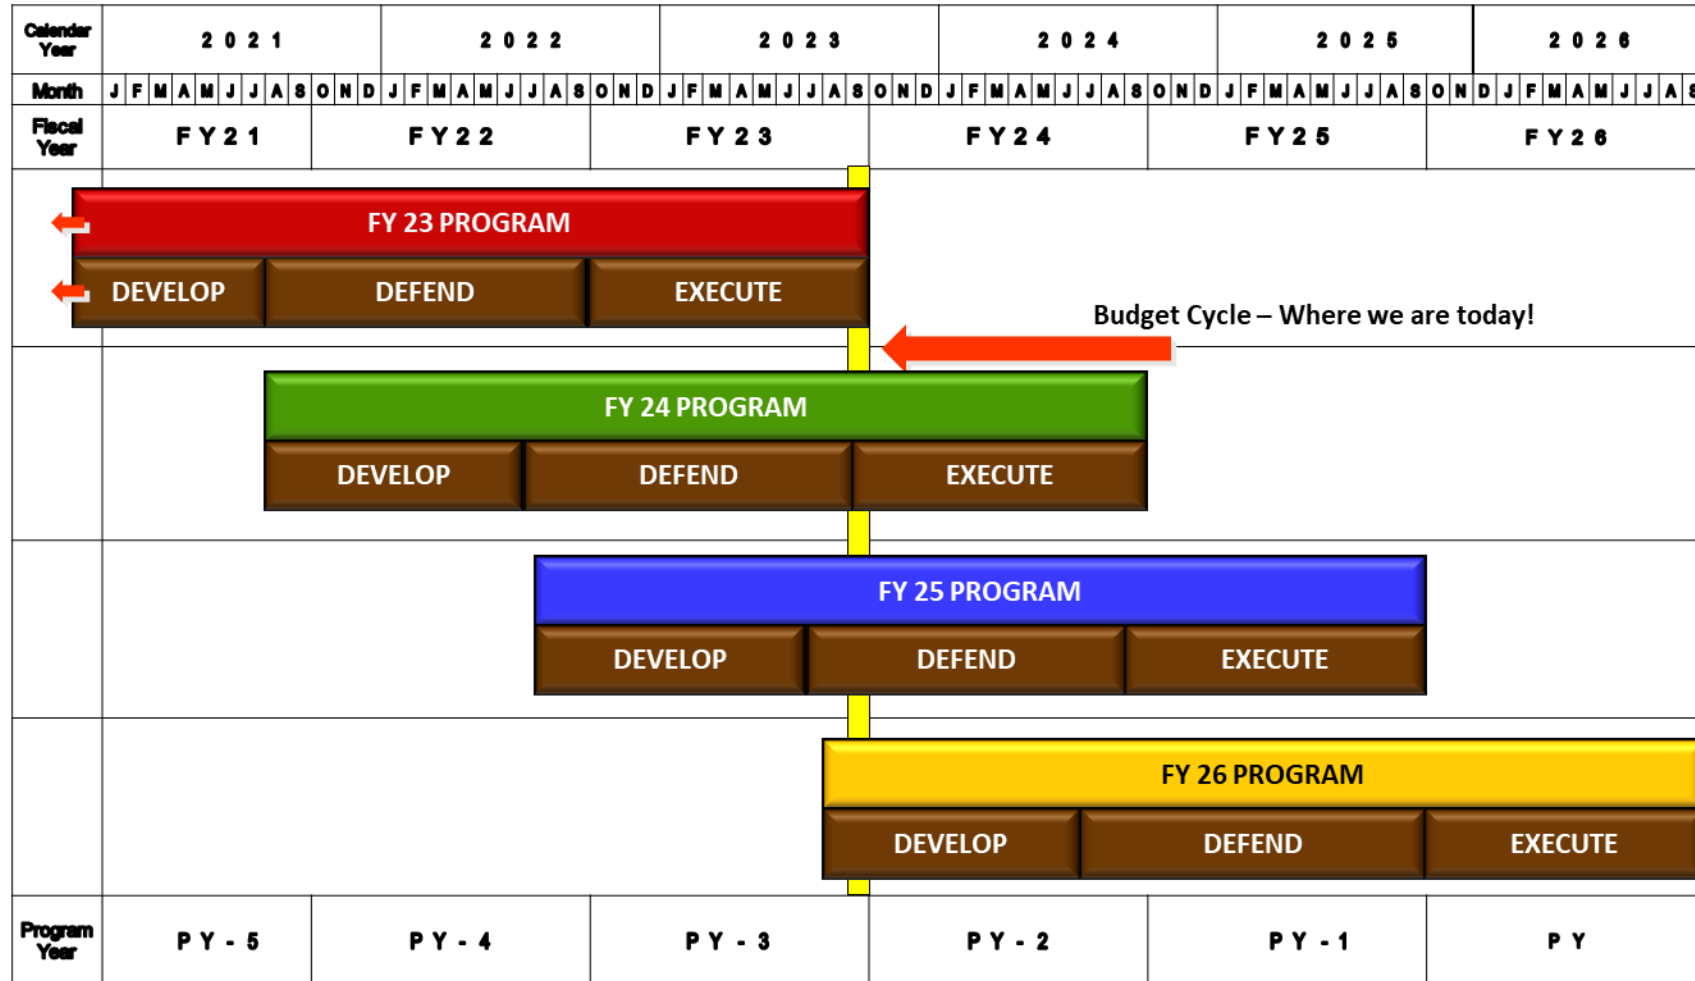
| Calendar Year | 2021 | 2022 | 2023 | 2024 | 2025 | 2026 |
|---|---|---|---|---|---|---|
| Month | J F M A M J J A S O N D | J F M A M J J A S O N D | J F M A M J J A S O N D | J F M A M J J A S O N D | J F M A M J J A S O N D | J F M A M J J A S |
| Fiscal Year | FY21 | FY22 | FY23 | FY24 | FY25 | FY26 |

FY 23 PROGRAM
DEVELOP DEFEND EXECUTE

Budget Cycle – Where we are today!

FY 24 PROGRAM
DEVELOP DEFEND EXECUTE

FY 25 PROGRAM
DEVELOP DEFEND EXECUTE

FY 26 PROGRAM
DEVELOP DEFEND EXECUTE

| Program Year | PY-5 | PY-4 | PY-3 | PY-2 | PY-1 | PY |
|---|---|---|---|---|---|---|